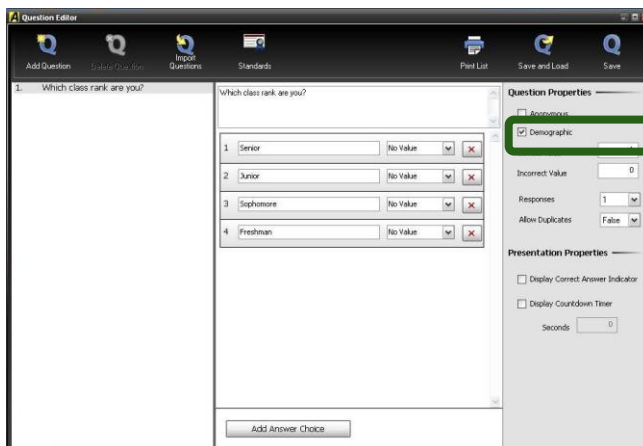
Question Editor

Add Question Delete Question Import Questions Standards Print List Save and Load Save

1. Which class rank are you?

Which class rank are you?

| 1 | Senior | No Value |
|---|---|---|
| 2 | Junior | No Value |
| 3 | Sophomore | No Value |
| 4 | Freshman | No Value |

Add Answer Choice

Question Properties

Anonymous

Demographic

Incorrect Value 0

Responses 1

Allow Duplicates False

Presentation Properties

Display Correct Answer Indicator

Display Countdown Timer

Seconds 0